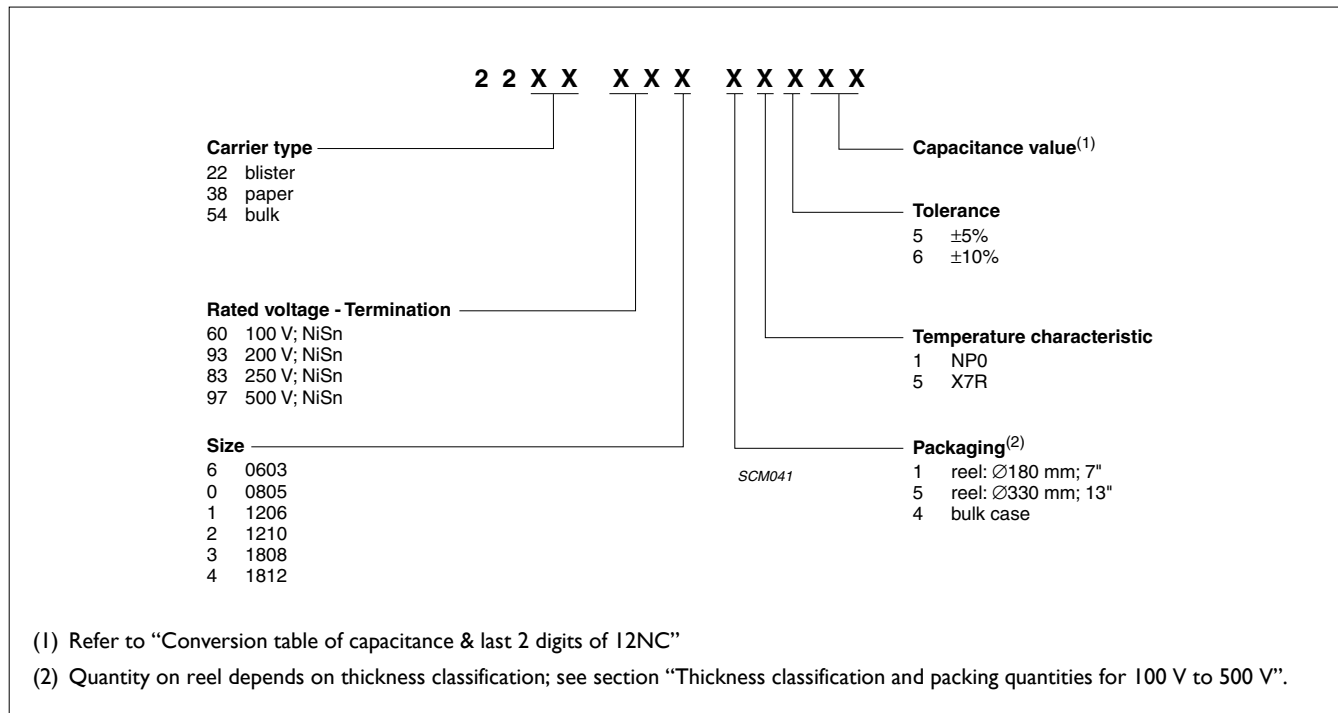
2 2 X X X X X X X X X X

**Carrier type**
22 blister
38 paper
54 bulk

**Rated voltage - Termination**
60 100 V; NiSn
93 200 V; NiSn
83 250 V; NiSn
97 500 V; NiSn

**Size**
6 0603
0 0805
1 1206
2 1210
3 1808
4 1812

**Capacitance value**$^{(1)}$

**Tolerance**
5 $\pm$5%
6 $\pm$10%

**Temperature characteristic**
1 NP0
5 X7R

**Packaging**$^{(2)}$
1 reel: $\varnothing$180 mm; 7"
5 reel: $\varnothing$330 mm; 13"
4 bulk case

SCM041

(1) Refer to "Conversion table of capacitance & last 2 digits of 12NC"

(2) Quantity on reel depends on thickness classification; see section "Thickness classification and packing quantities for 100 V to 500 V".